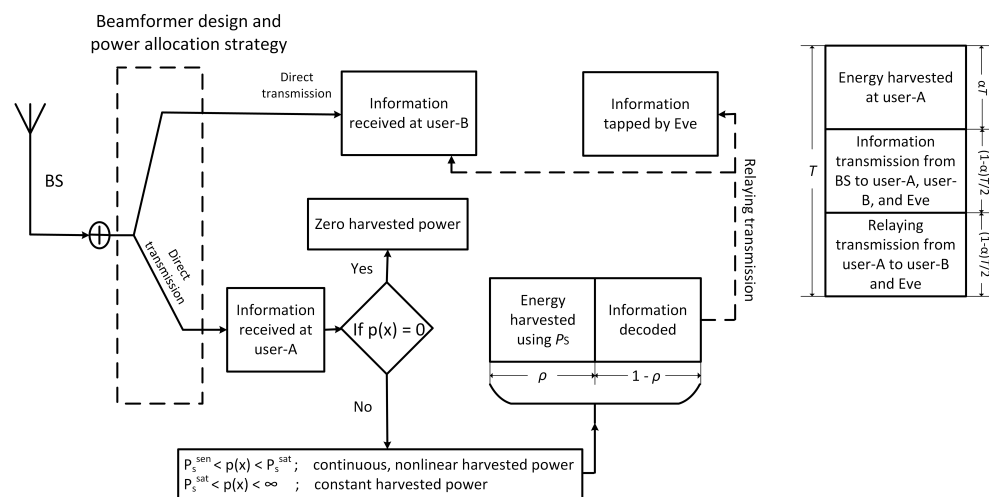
Beamformer design and power allocation strategy

BS

Direct transmission

Information received at user-B

Information tapped by Eve

Relaying transmission

Direct transmission

Zero harvested power

Yes

Information received at user-A

If p(x) = 0

No

Energy harvested using $P_S$

Information decoded

$\rho$

$1 - \rho$

$P_s^{sen} < p(x) < P_s^{sat}$ ; continuous, nonlinear harvested power
$P_s^{sat} < p(x) < \infty$ ; constant harvested power

$T$

Energy harvested at user-A

$\alpha T$

Information transmission from BS to user-A, user-B, and Eve

$(1-\alpha)T/2$

Relaying transmission from user-A to user-B and Eve

$(1-\alpha)T/2$